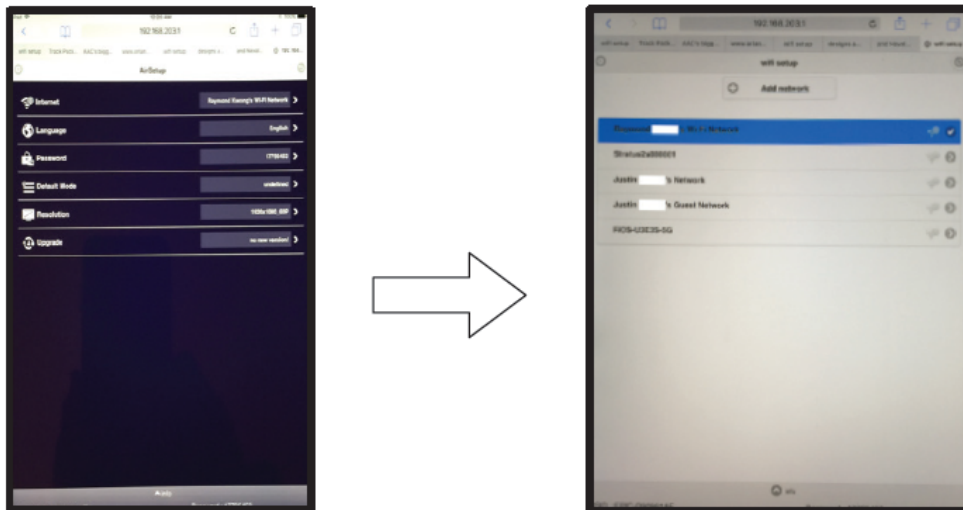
192.168.203.1

AirSetup

Internet
Raymond Kwong's Wi-Fi Network

Language
English

Password
17795482

Default Mode
undefined

Resolution
1920x1080_60P

Upgrade
no new version!

Apply

192.168.203.1

wifi setup

Add network

Raymond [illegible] Wi-Fi Network

Stratus2a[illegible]

Justin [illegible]'s Network

Justin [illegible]'s Guest Network

FIOS-U3E3S-5G